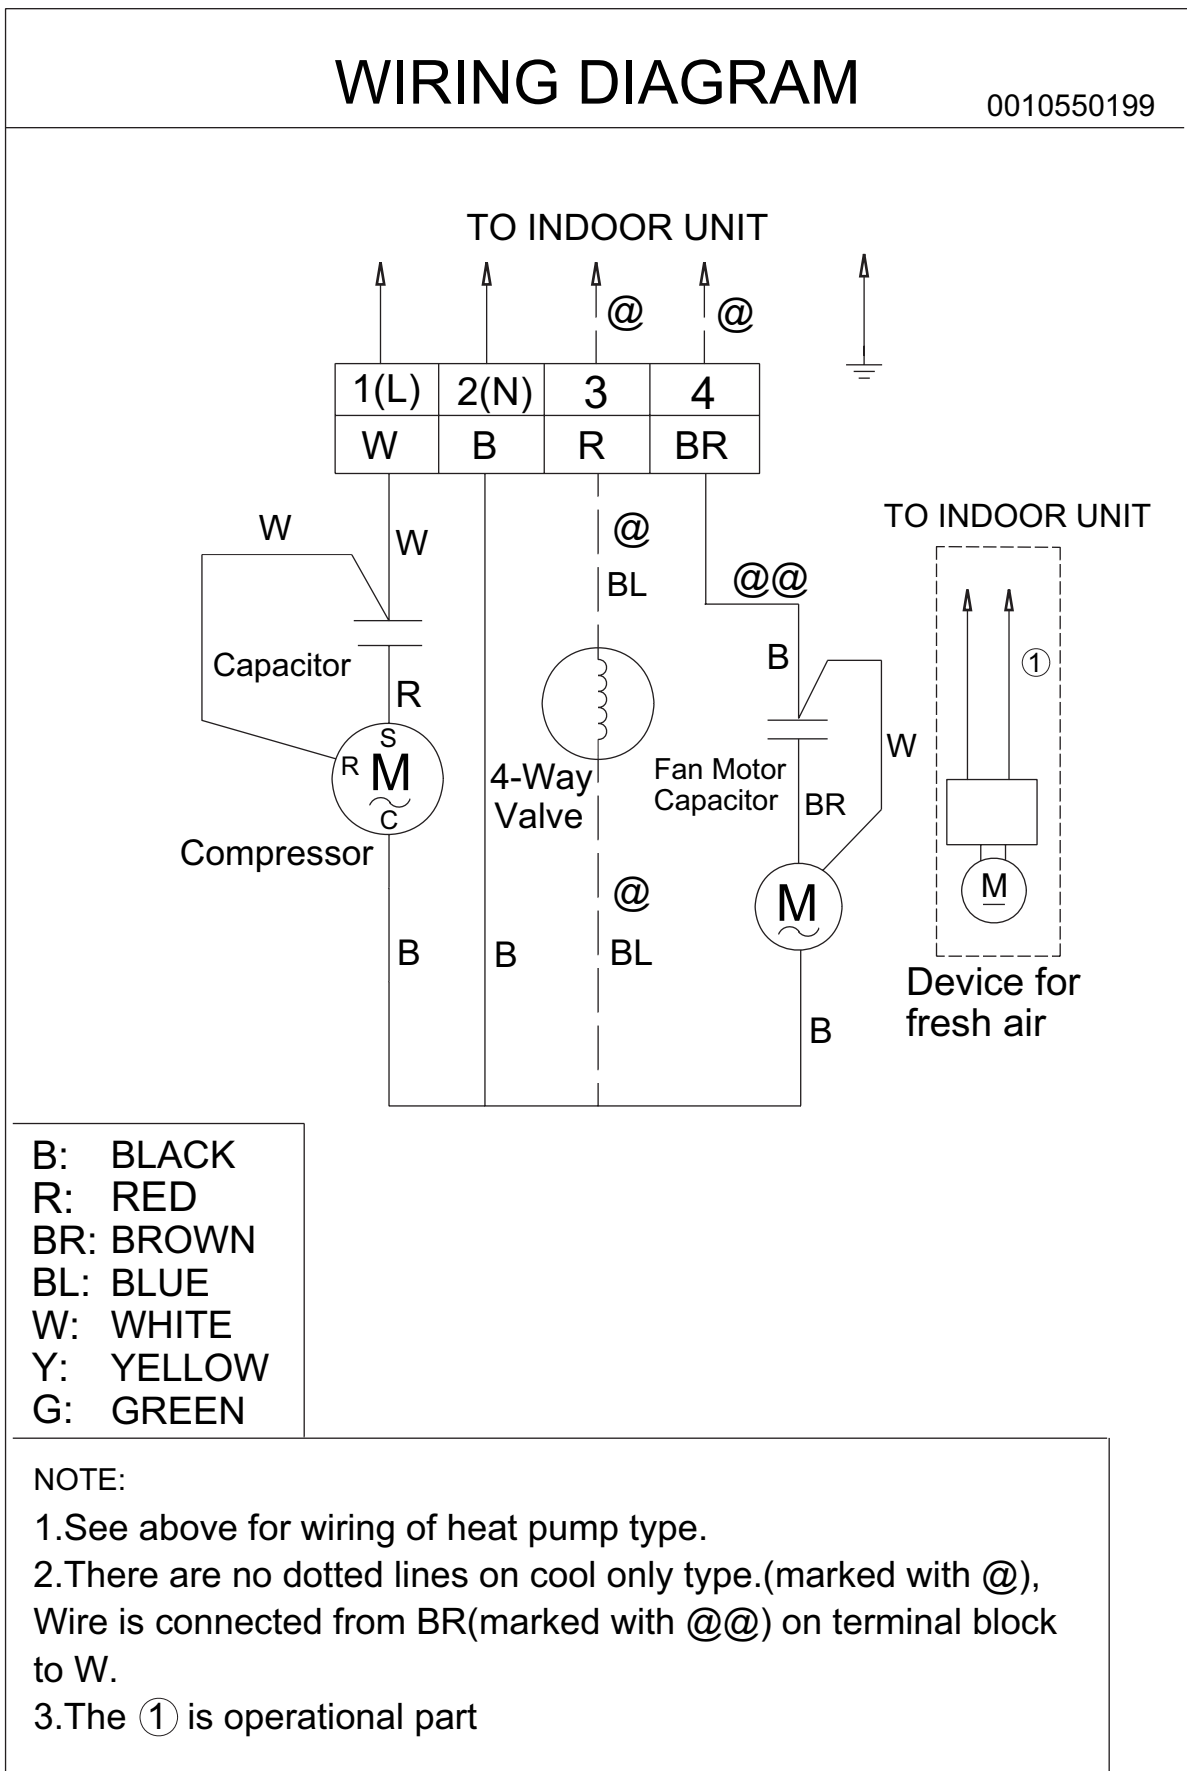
WIRING DIAGRAM 0010550199

TO INDOOR UNIT

@ @

| 1(L) | 2(N) | 3 | 4 |
|---|---|---|---|
| W | B | R | BR |

W W

@

BL

@@

TO INDOOR UNIT

Capacitor

R

B

①

S

R M

C

Compressor

4-Way Valve

Fan Motor Capacitor

W

BR

M

@

B B BL

M

Device for fresh air

B

B: BLACK
R: RED
BR: BROWN
BL: BLUE
W: WHITE
Y: YELLOW
G: GREEN

NOTE:

1.See above for wiring of heat pump type.

2.There are no dotted lines on cool only type.(marked with @), Wire is connected from BR(marked with @@) on terminal block to W.

3.The ① is operational part